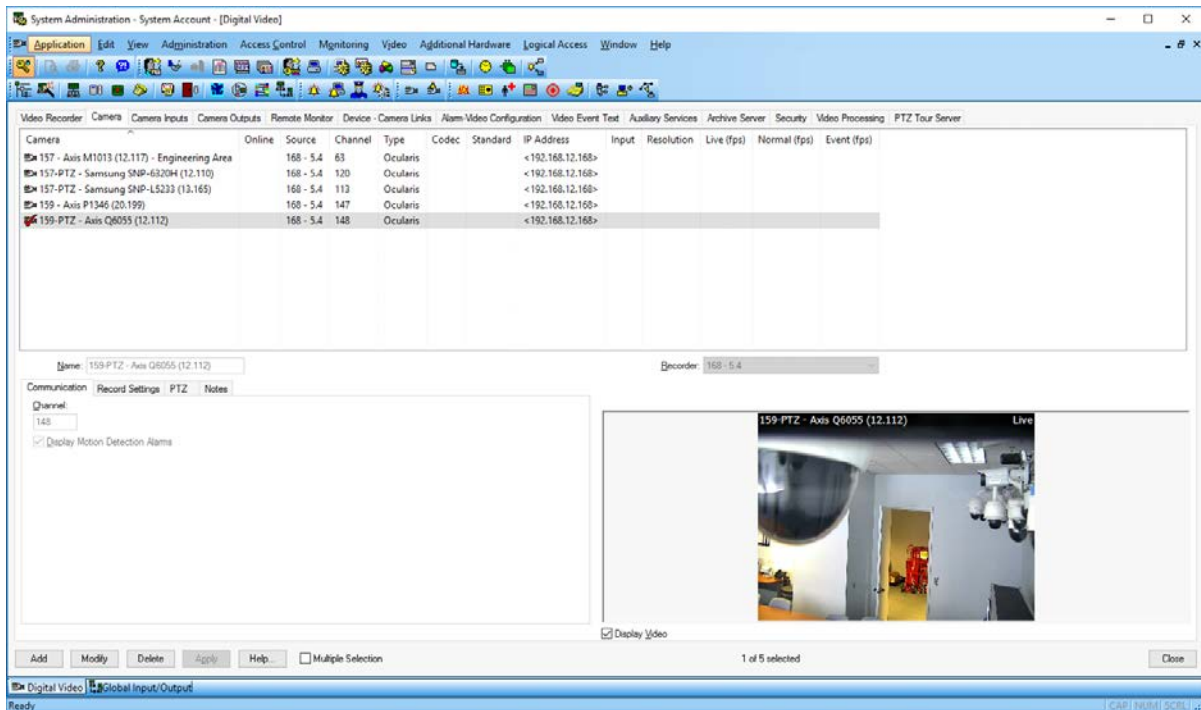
System Administration - System Account - [Digital Video]

Application Edit View Administration Access Control Monitoring Video Additional Hardware Logical Access Window Help

Video Recorder Camera Camera Inputs Camera Outputs Remote Monitor Device - Camera Links Alarm-Video Configuration Video Event Text Auxiliary Services Archive Server Security Video Processing PTZ Tour Server

| Camera | Online | Source | Channel | Type | Codec | Standard | IP Address | Input | Resolution | Live (fps) | Normal (fps) | Event (fps) |
|---|---|---|---|---|---|---|---|---|---|---|---|---|
| 157 - Axis M1013 (12.117) - Engineering Area | | 168 - 5.4 | 63 | Ocularis | | | <192.168.12.168> | | | | | |
| 157-PTZ - Samsung SNP-6320H (12.110) | | 168 - 5.4 | 120 | Ocularis | | | <192.168.12.168> | | | | | |
| 157-PTZ - Samsung SNP-L5233 (13.165) | | 168 - 5.4 | 113 | Ocularis | | | <192.168.12.168> | | | | | |
| 159 - Axis P1346 (20.199) | | 168 - 5.4 | 147 | Ocularis | | | <192.168.12.168> | | | | | |
| 159-PTZ - Axis Q6055 (12.112) | | 168 - 5.4 | 148 | Ocularis | | | <192.168.12.168> | | | | | |

Name: 159-PTZ - Axis Q6055 (12.112)

Recorder: 168 - 5.4

Communication Record Settings PTZ Notes

Channel:
148

Display Motion Detection Alarms

159-PTZ - Axis Q6055 (12.112) Live

Display Video

Add Modify Delete Apply Help... Multiple Selection

1 of 5 selected

Close

Digital Video Global Input/Output

Ready

CAP NUM SCRL